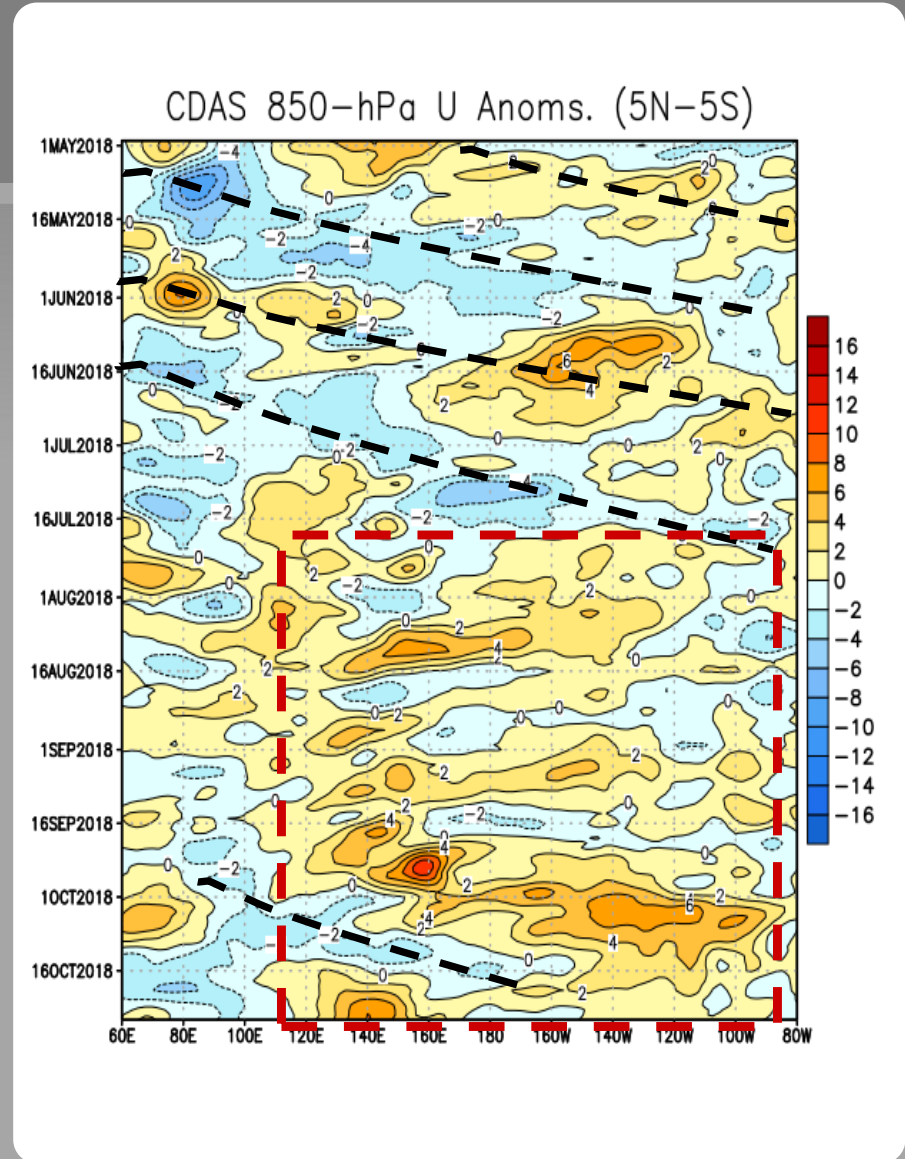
CDAS 850-hPa U Anoms. (5N-5S)

1MAY2018
16MAY2018
1JUN2018
16JUN2018
1JUL2018
16JUL2018
1AUG2018
16AUG2018
1SEP2018
16SEP2018
1OCT2018
16OCT2018

60E 80E 100E 120E 140E 160E 180 160W 140W 120W 100W 80W

16
14
12
10
8
6
4
2
0
−2
−4
−6
−8
−10
−12
−14
−16

-4 0 -2 -4 -2 2 -2 2 0 -2 -2 0 0 -2 6 4 2 2 2 0 -2 -2 0 -2 -2 0 -2 -4 2 -2 0 -2 0 2 -2 0 0 2 2 4 2 0 -2 0 2 2 0 2 0 2 0 0 0 2 2 0 -2 4 2 -2 0 0 4 4 2 0 2 -2 4 2 6 2 4 -2 0 0 2